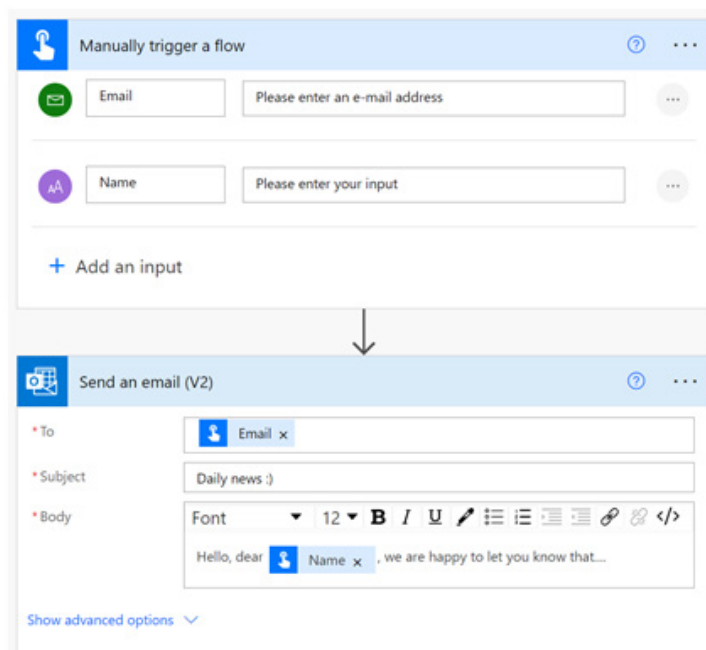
Manually trigger a flow

Email | Please enter an e-mail address

Name | Please enter your input

+ Add an input

Send an email (V2)

*To | Email ×

*Subject | Daily news :)

*Body | Font 12 B I U

Hello, dear Name × , we are happy to let you know that....

Show advanced options